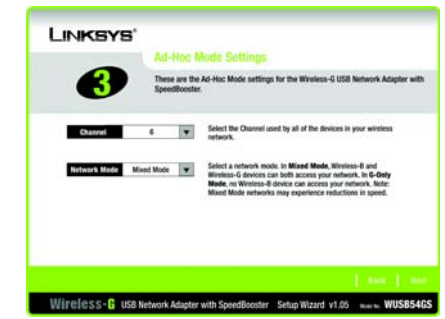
LINKSYS®

3

Ad-Hoc Mode Settings

These are the Ad-Hoc Mode settings for the Wireless-G USB Network Adapter with SpeedBooster.

Channel 6

Select the Channel used by all of the devices in your wireless network.

Network Mode Mixed Mode

Select a network mode. In **Mixed Mode**, Wireless-B and Wireless-G devices can both access your network. In **G-Only Mode**, no Wireless-B device can access your network. Note: Mixed Mode networks may experience reductions in speed.

Back Next

Wireless-G USB Network Adapter with SpeedBooster Setup Wizard v1.05 Model No. WUSB54GS